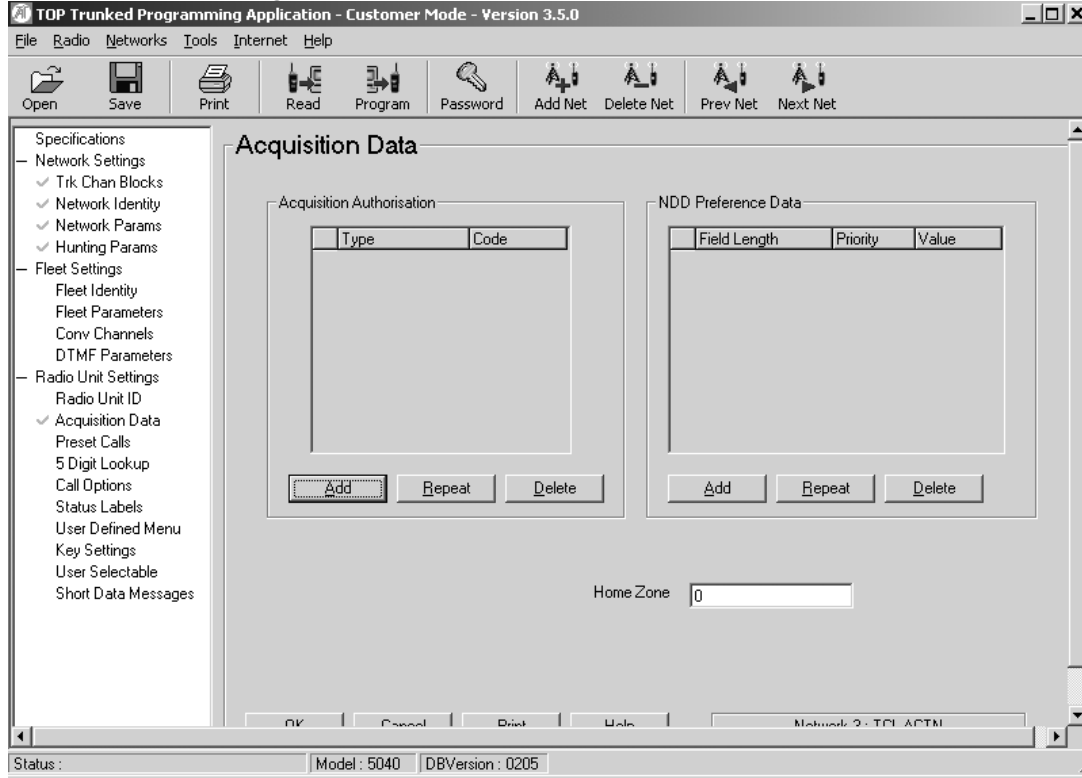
TOP Trunked Programming Application - Customer Mode - Version 3.5.0

File Radio Networks Tools Internet Help

Open Save Print Read Program Password Add Net Delete Net Prev Net Next Net

Specifications
Network Settings
Trk Chan Blocks
Network Identity
Network Params
Hunting Params
Fleet Settings
Fleet Identity
Fleet Parameters
Conv Channels
DTMF Parameters
Radio Unit Settings
Radio Unit ID
Acquisition Data
Preset Calls
5 Digit Lookup
Call Options
Status Labels
User Defined Menu
Key Settings
User Selectable
Short Data Messages

Acquisition Data

Acquisition Authorisation

| | Type | Code |
|---|---|---|

Add Repeat Delete

NDD Preference Data

| | Field Length | Priority | Value |
|---|---|---|---|

Add Repeat Delete

Home Zone 0

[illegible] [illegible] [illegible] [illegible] Network 3 : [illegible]

Status : Model : 5040 DBVersion : 0205